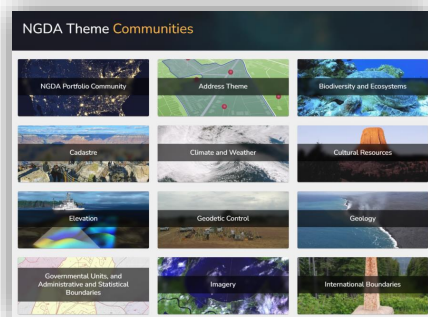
NGDA Theme Communities

NGDA Portfolio Community

Address Theme

Biodiversity and Ecosystems

Cadastre

Climate and Weather

Cultural Resources

Elevation

Geodetic Control

Geology

Governmental Units, and Administrative and Statistical Boundaries

Imagery

International Boundaries